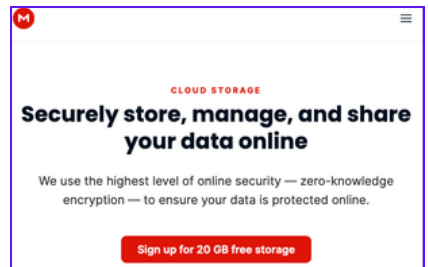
M

CLOUD STORAGE

Securely store, manage, and share your data online

We use the highest level of online security — zero-knowledge encryption — to ensure your data is protected online.

Sign up for 20 GB free storage